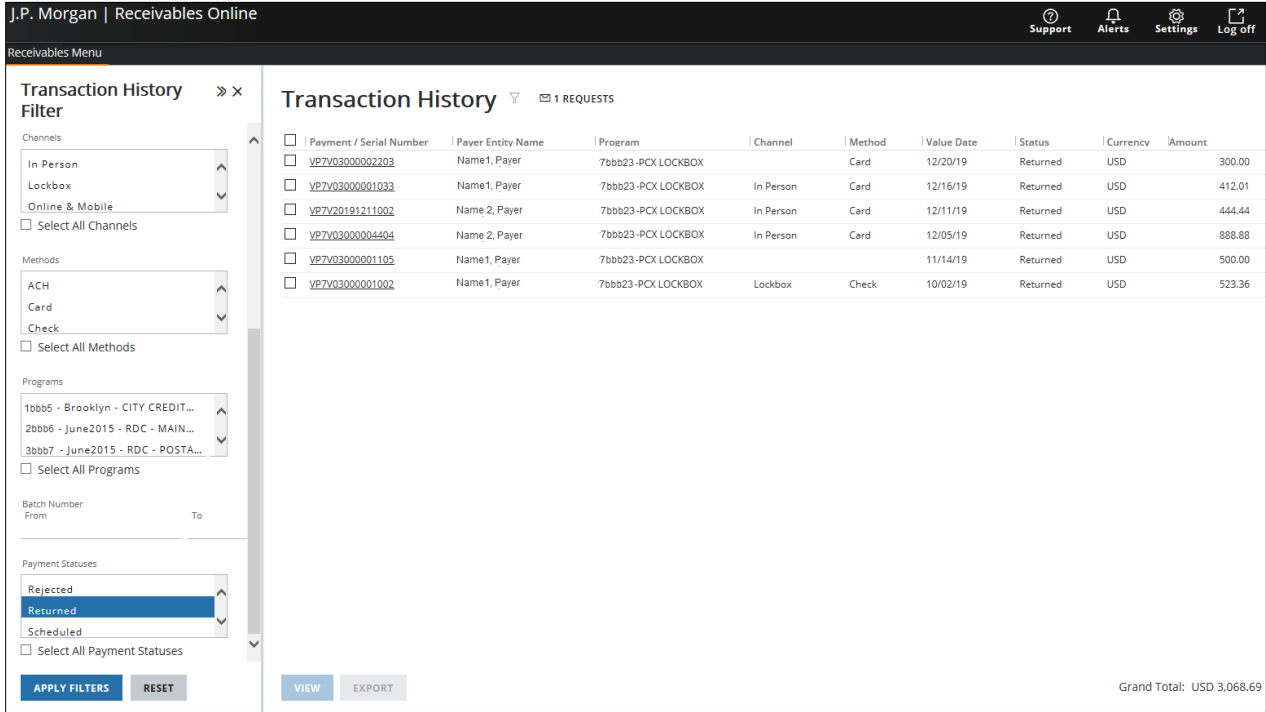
J.P. Morgan | Receivables Online

Support Alerts Settings Log off

Receivables Menu

Transaction History Filter

Channels

In Person
Lockbox
Online & Mobile

Select All Channels

Methods

ACH
Card
Check

Select All Methods

Programs

1bbb5 - Brooklyn - CITY CREDIT...
2bbb6 - June2015 - RDC - MAIN...
3bbb7 - June2015 - RDC - POSTA...

Select All Programs

Batch Number
From To

Payment Statuses

Rejected
Returned
Scheduled

Select All Payment Statuses

APPLY FILTERS RESET

Transaction History 1 REQUESTS

| Payment / Serial Number | Payer Entity Name | Program | Channel | Method | Value Date | Status | Currency | Amount |
|---|---|---|---|---|---|---|---|---|
| VP7V03000002203 | Name1, Payer | 7bbb23-PCX LOCKBOX | | Card | 12/20/19 | Returned | USD | 300.00 |
| VP7V03000001033 | Name1, Payer | 7bbb23-PCX LOCKBOX | In Person | Card | 12/16/19 | Returned | USD | 412.01 |
| VP7V20191211002 | Name 2, Payer | 7bbb23-PCX LOCKBOX | In Person | Card | 12/11/19 | Returned | USD | 444.44 |
| VP7V03000004404 | Name 2, Payer | 7bbb23-PCX LOCKBOX | In Person | Card | 12/05/19 | Returned | USD | 888.88 |
| VP7V03000001105 | Name1, Payer | 7bbb23-PCX LOCKBOX | | | 11/14/19 | Returned | USD | 500.00 |
| VP7V03000001002 | Name1, Payer | 7bbb23-PCX LOCKBOX | Lockbox | Check | 10/02/19 | Returned | USD | 523.36 |

VIEW EXPORT

Grand Total: USD 3,068.69